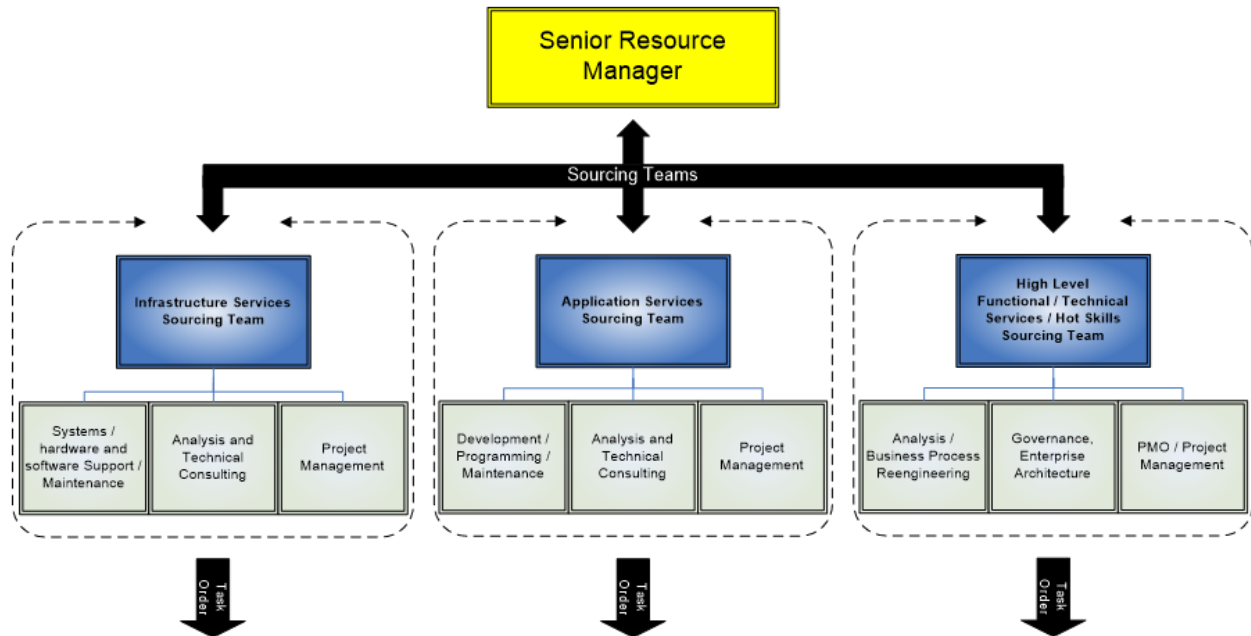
Senior Resource Manager

Sourcing Teams

Infrastructure Services Sourcing Team

Systems / hardware and software Support / Maintenance

Analysis and Technical Consulting

Project Management

Application Services Sourcing Team

Development / Programming / Maintenance

Analysis and Technical Consulting

Project Management

High Level Functional / Technical Services / Hot Skills Sourcing Team

Analysis / Business Process Reengineering

Governance, Enterprise Architecture

PMO / Project Management

Task Order

Task Order

Task Order